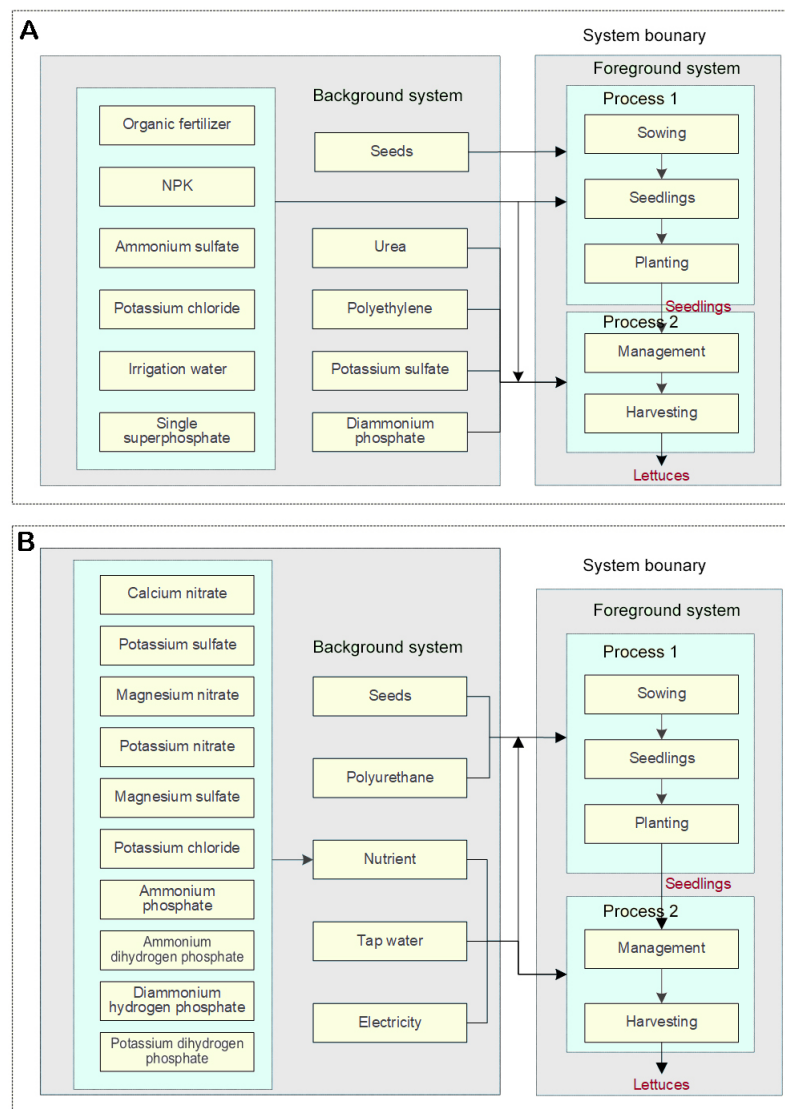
A

System bounary

Background system

Organic fertilizer

NPK

Ammonium sulfate

Potassium chloride

Irrigation water

Single superphosphate

Seeds

Urea

Polyethylene

Potassium sulfate

Diammonium phosphate

Foreground system

Process 1

Sowing

Seedlings

Planting

Seedlings

Process 2

Management

Harvesting

Lettuces

B

System bounary

Background system

Calcium nitrate

Potassium sulfate

Magnesium nitrate

Potassium nitrate

Magnesium sulfate

Potassium chloride

Ammonium phosphate

Ammonium dihydrogen phosphate

Diammonium hydrogen phosphate

Potassium dihydrogen phosphate

Seeds

Polyurethane

Nutrient

Tap water

Electricity

Foreground system

Process 1

Sowing

Seedlings

Planting

Seedlings

Process 2

Management

Harvesting

Lettuces